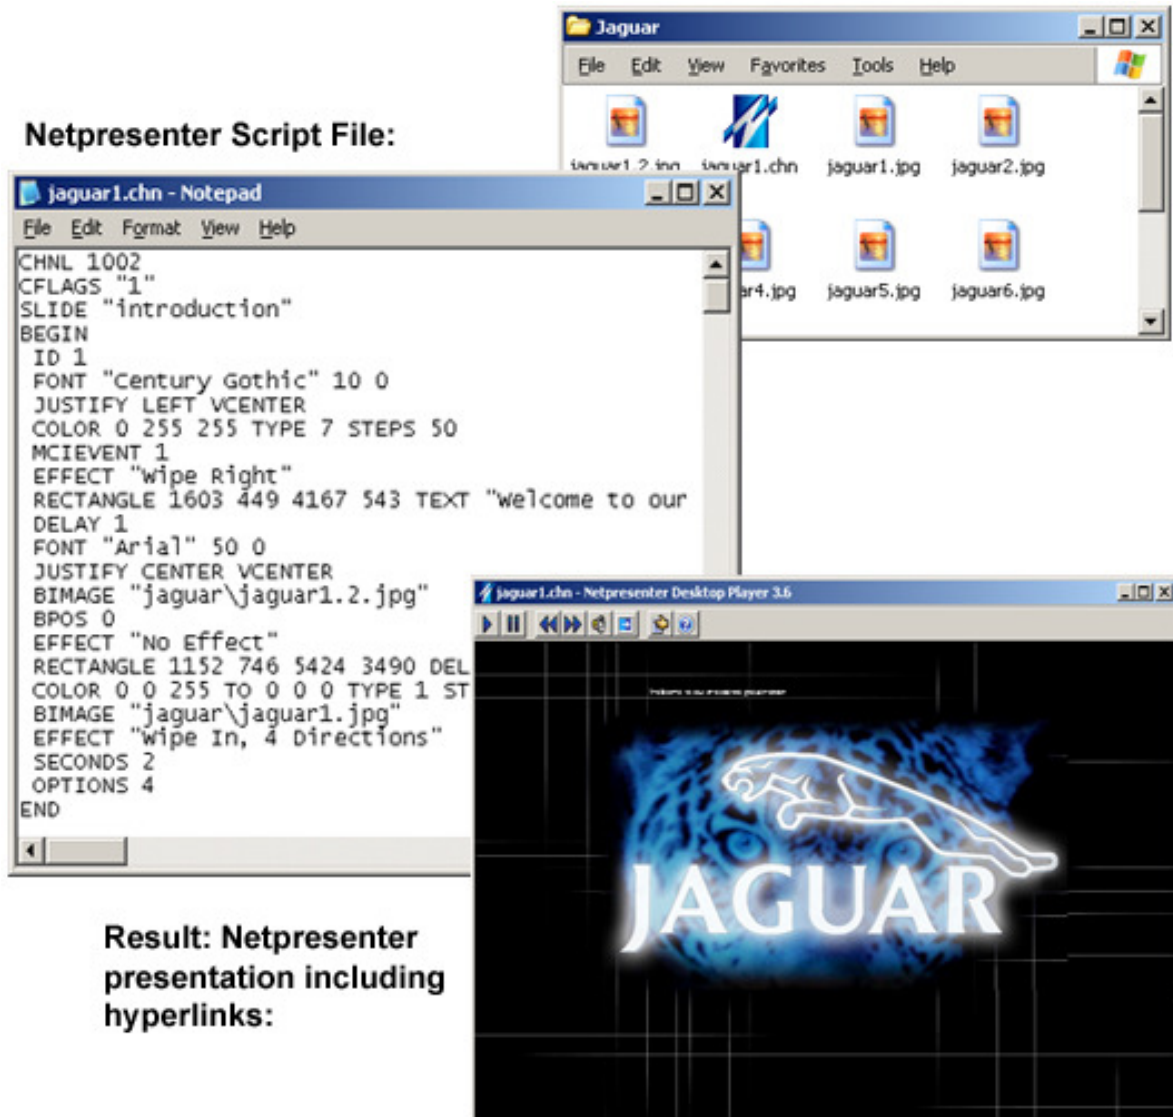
Jaguar

File Edit View Favorites Tools Help

jaguar1.2.jpg jaguar1.chn jaguar1.jpg jaguar2.jpg

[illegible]r4.jpg jaguar5.jpg jaguar6.jpg

Netpresenter Script File:

jaguar1.chn - Notepad

File Edit Format View Help

CHNL 1002
CFLAGS "1"
SLIDE "introduction"
BEGIN
ID 1
FONT "Century Gothic" 10 0
JUSTIFY LEFT VCENTER
COLOR 0 255 255 TYPE 7 STEPS 50
MCIEVENT 1
EFFECT "Wipe Right"
RECTANGLE 1603 449 4167 543 TEXT "Welcome to our
DELAY 1
FONT "Arial" 50 0
JUSTIFY CENTER VCENTER
BIMAGE "jaguar\jaguar1.2.jpg"
BPOS 0
EFFECT "No Effect"
RECTANGLE 1152 746 5424 3490 DEL
COLOR 0 0 255 TO 0 0 0 TYPE 1 ST
BIMAGE "jaguar\jaguar1.jpg"
EFFECT "Wipe In, 4 Directions"
SECONDS 2
OPTIONS 4
END

jaguar1.chn - Netpresenter Desktop Player 3.6

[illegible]

JAGUAR

Result: Netpresenter presentation including hyperlinks: